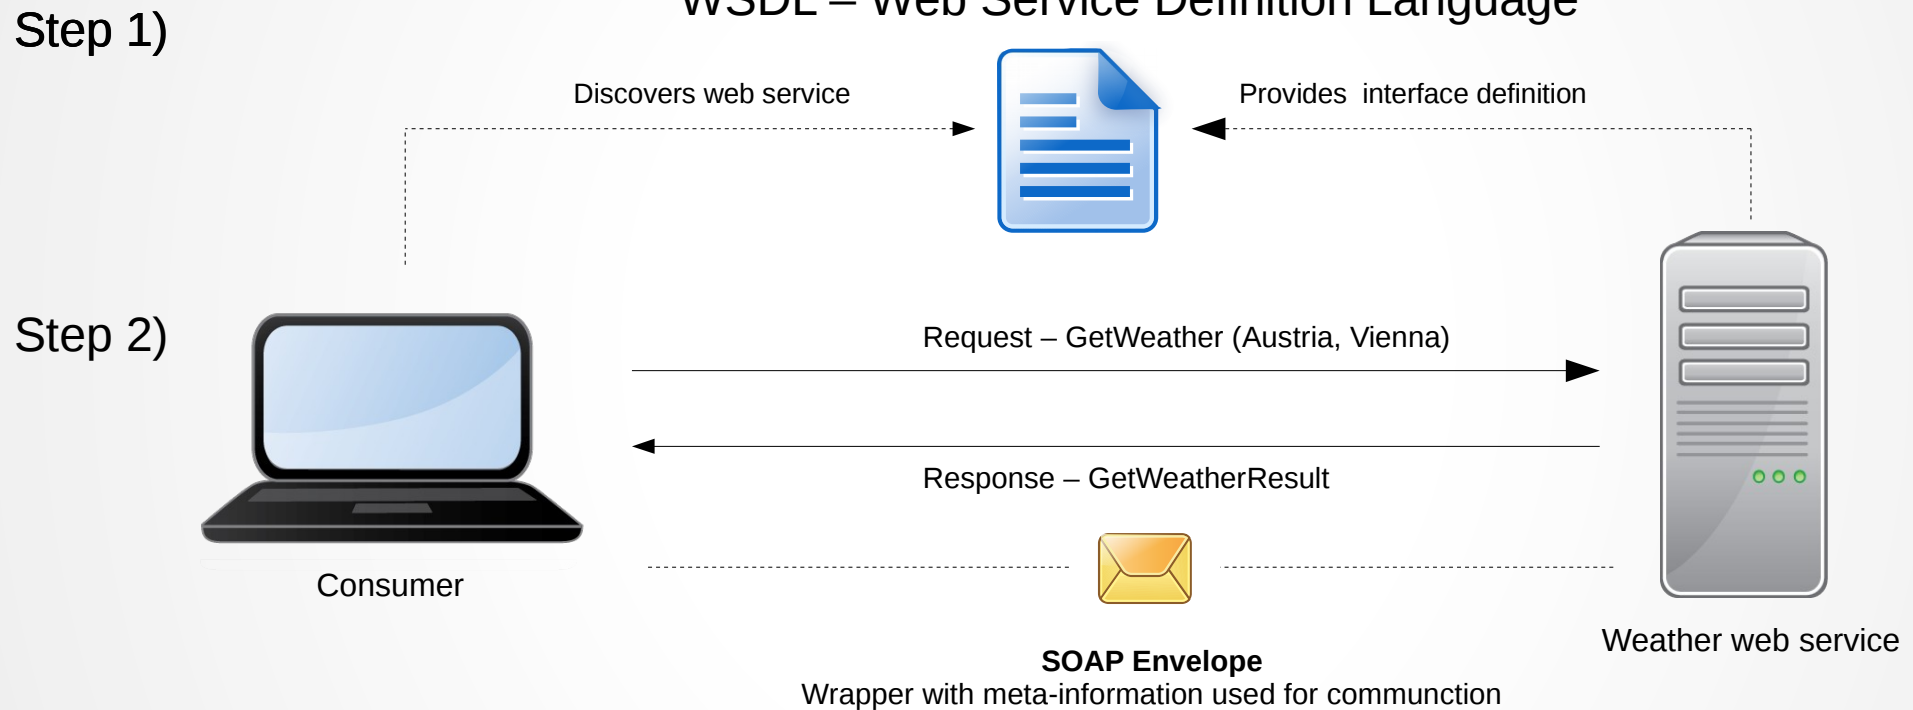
Step 1)

WSDL – Web Service Definition Language

Discovers web service

Provides interface definition

Step 2)

Request – GetWeather (Austria, Vienna)

Response – GetWeatherResult

Consumer

Weather web service

**SOAP Envelope**
Wrapper with meta-information used for communction